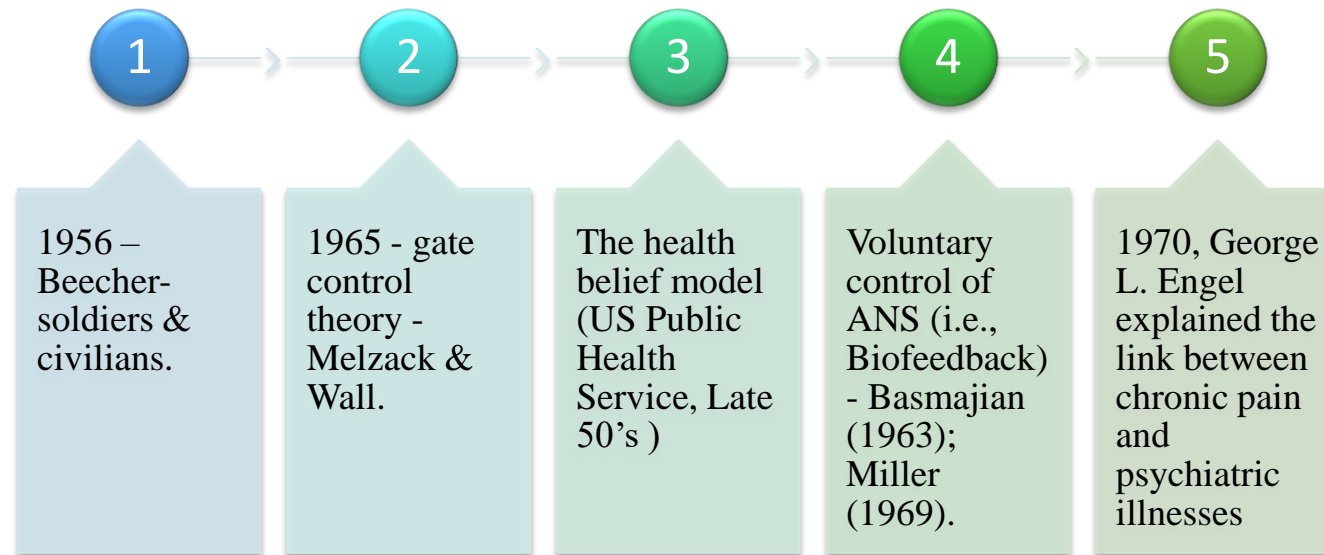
1

2

3

4

5

1956 – Beecher-soldiers & civilians.

1965 - gate control theory - Melzack & Wall.

The health belief model (US Public Health Service, Late 50's )

Voluntary control of ANS (i.e., Biofeedback) - Basmajian (1963); Miller (1969).

1970, George L. Engel explained the link between chronic pain and psychiatric illnesses